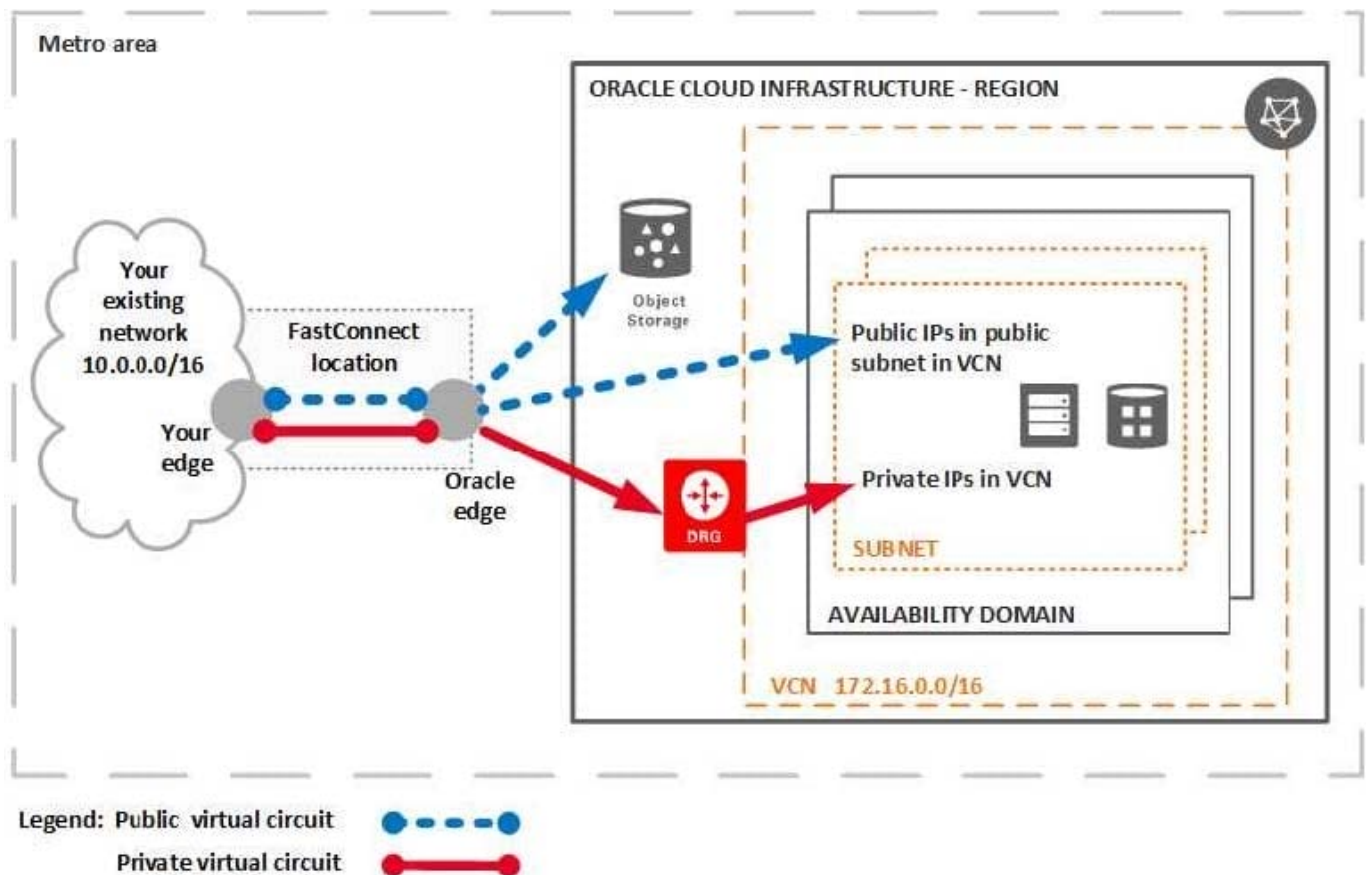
Metro area

ORACLE CLOUD INFRASTRUCTURE - REGION

Your existing network 10.0.0.0/16

FastConnect location

Your edge

Oracle edge

Object Storage

Public IPs in public subnet in VCN

Private IPs in VCN

DRG

SUBNET

AVAILABILITY DOMAIN

VCN 172.16.0.0/16

Legend: Public virtual circuit

Private virtual circuit